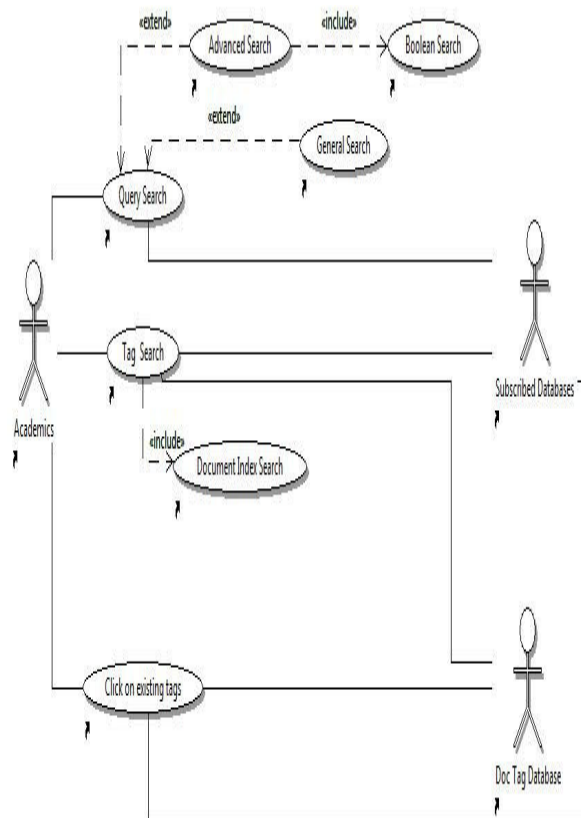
«extend»

Advanced Search

«include»

Boolean Search

«extend»

General Search

Query Search

Tag Search

Subscribed Databases

Academics

«include»

Document Index Search

Click on existing tags

Doc Tag Database